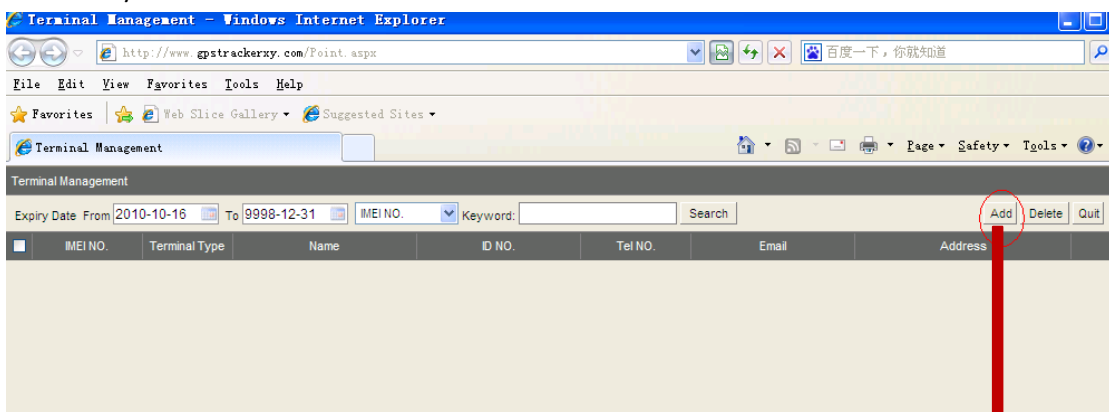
Terminal Management - Windows Internet Explorer

http://www.gpstrackerxy.com/Point.aspx

百度一下，你就知道

File Edit View Favorites Tools Help

Favorites Web Slice Gallery Suggested Sites

Terminal Management

Page Safety Tools

Terminal Management

Expiry Date From 2010-10-16 To 9998-12-31 IMEI NO. Keyword: Search Add Delete Quit

| IMEI NO. | Terminal Type | Name | ID NO. | Tel NO. | Email | Address |
|---|---|---|---|---|---|---|